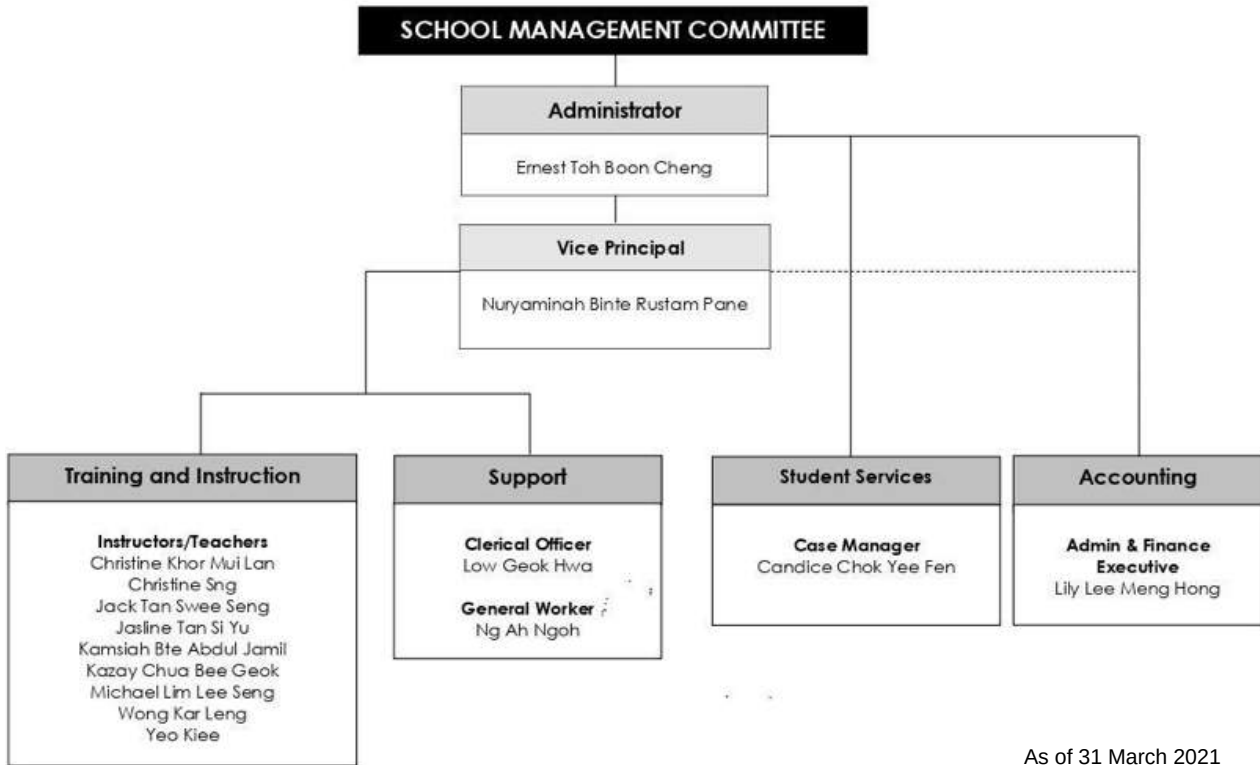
SCHOOL MANAGEMENT COMMITTEE

Administrator

Ernest Toh Boon Cheng

Vice Principal

Nuryaminah Binte Rustam Pane

Training and Instruction

Instructors/Teachers
Christine Khor Mui Lan
Christine Sng
Jack Tan Swee Seng
Jasline Tan Si Yu
Kamsiah Bte Abdul Jamil
Kazay Chua Bee Geok
Michael Lim Lee Seng
Wong Kar Leng
Yeo Kiee

Support

Clerical Officer
Low Geok Hwa

General Worker
Ng Ah Ngoh

Student Services

Case Manager
Candice Chok Yee Fen

Accounting

Admin & Finance Executive
Lily Lee Meng Hong

As of 31 March 2021